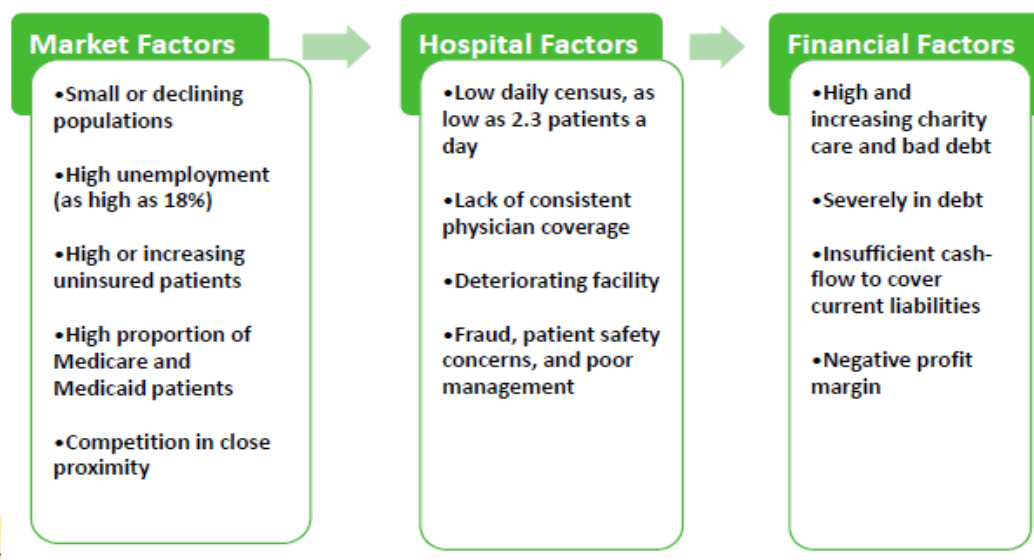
Market Factors

•Small or declining populations

•High unemployment (as high as 18%)

•High or increasing uninsured patients

•High proportion of Medicare and Medicaid patients

•Competition in close proximity

Hospital Factors

•Low daily census, as low as 2.3 patients a day

•Lack of consistent physician coverage

•Deteriorating facility

•Fraud, patient safety concerns, and poor management

Financial Factors

•High and increasing charity care and bad debt

•Severely in debt

•Insufficient cash-flow to cover current liabilities

•Negative profit margin